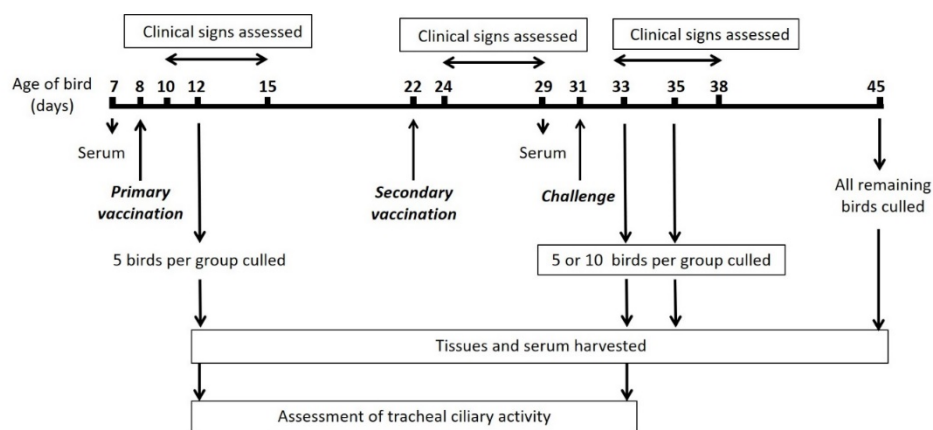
Clinical signs assessed

Clinical signs assessed

Clinical signs assessed

Age of bird (days)

7 8 10 12 15 22 24 29 31 33 35 38 45

Serum

Primary vaccination

5 birds per group culled

Secondary vaccination

Serum

Challenge

5 or 10 birds per group culled

All remaining birds culled

Tissues and serum harvested

Assessment of tracheal ciliary activity